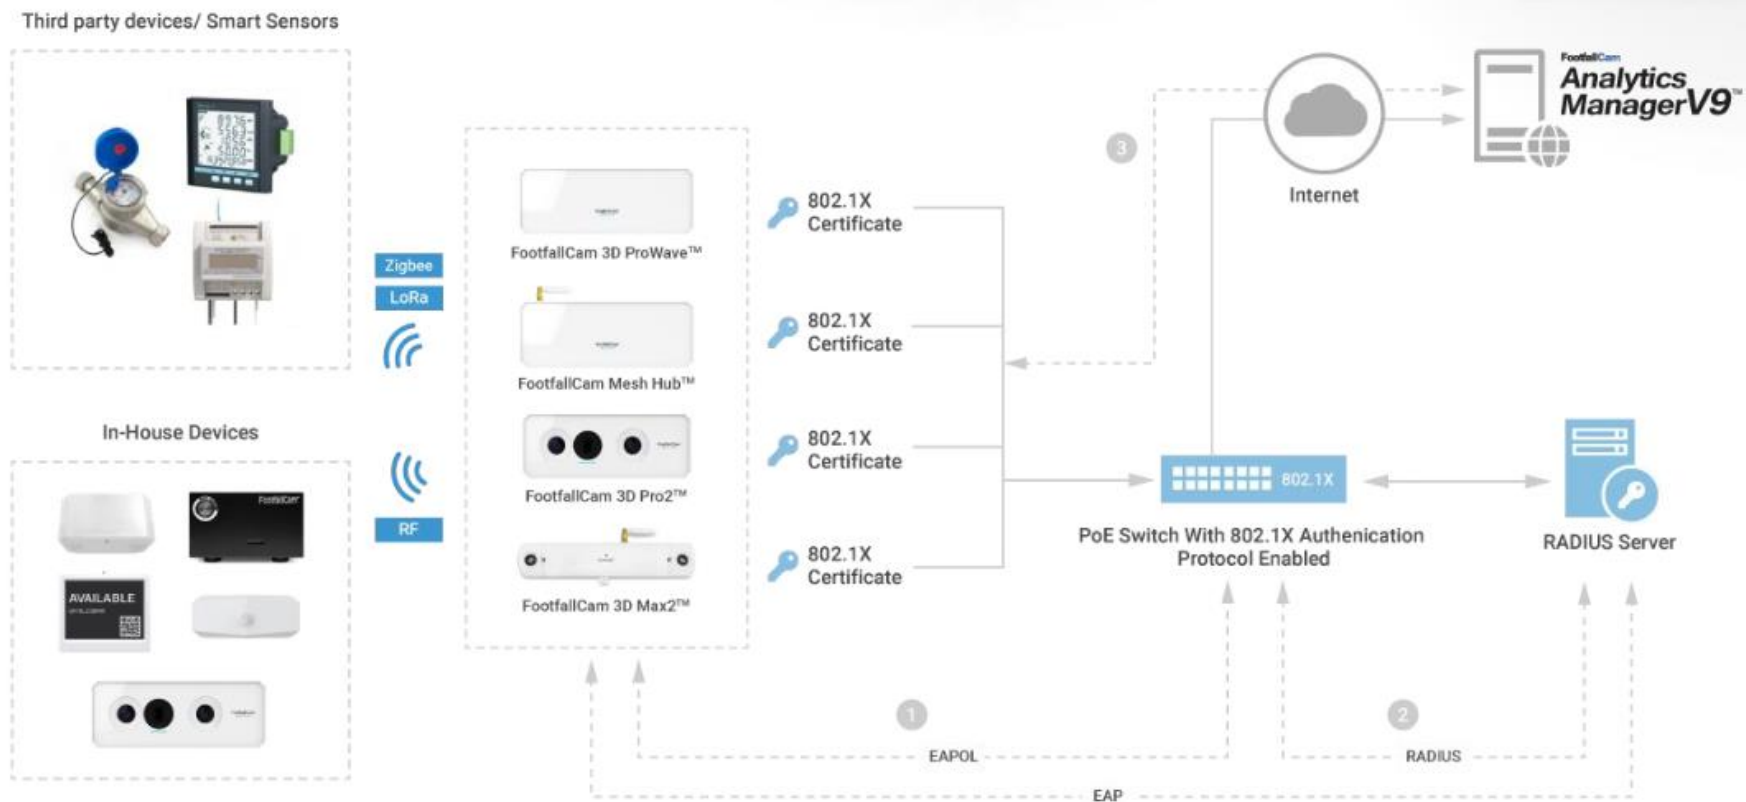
Third party devices/ Smart Sensors

Zigbee
LoRa

In-House Devices

AVAILABLE

RF

FootfallCam 3D ProWave™

FootfallCam Mesh Hub™

FootfallCam 3D Pro2™

FootfallCam 3D Max2™

802.1X Certificate

802.1X Certificate

802.1X Certificate

802.1X Certificate

3

Internet

FootfallCam
Analytics ManagerV9™

802.1X

PoE Switch With 802.1X Authenication Protocol Enabled

RADIUS Server

1

EAPOL

2

RADIUS

EAP